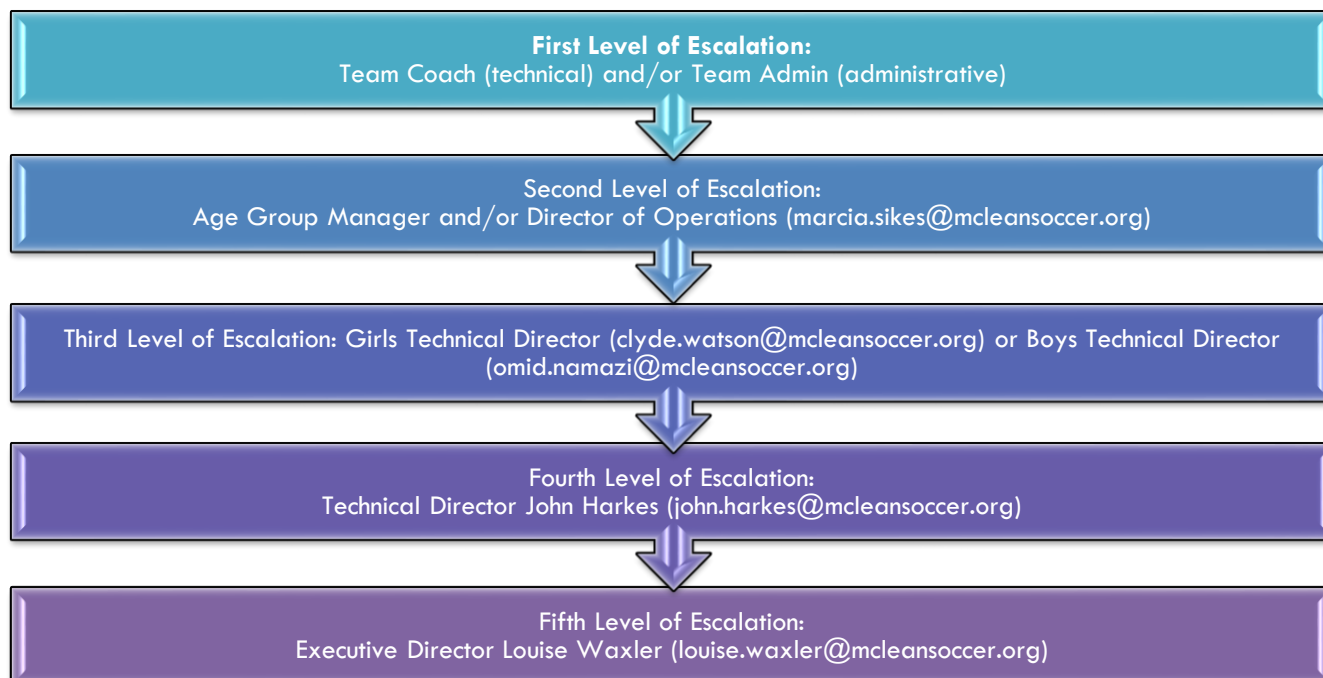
**First Level of Escalation:**
Team Coach (technical) and/or Team Admin (administrative)

Second Level of Escalation:
Age Group Manager and/or Director of Operations (marcia.sikes@mcleansoccer.org)

Third Level of Escalation: Girls Technical Director (clyde.watson@mcleansoccer.org) or Boys Technical Director (omid.namazi@mcleansoccer.org)

Fourth Level of Escalation:
Technical Director John Harkes (john.harkes@mcleansoccer.org)

Fifth Level of Escalation:
Executive Director Louise Waxler (louise.waxler@mcleansoccer.org)